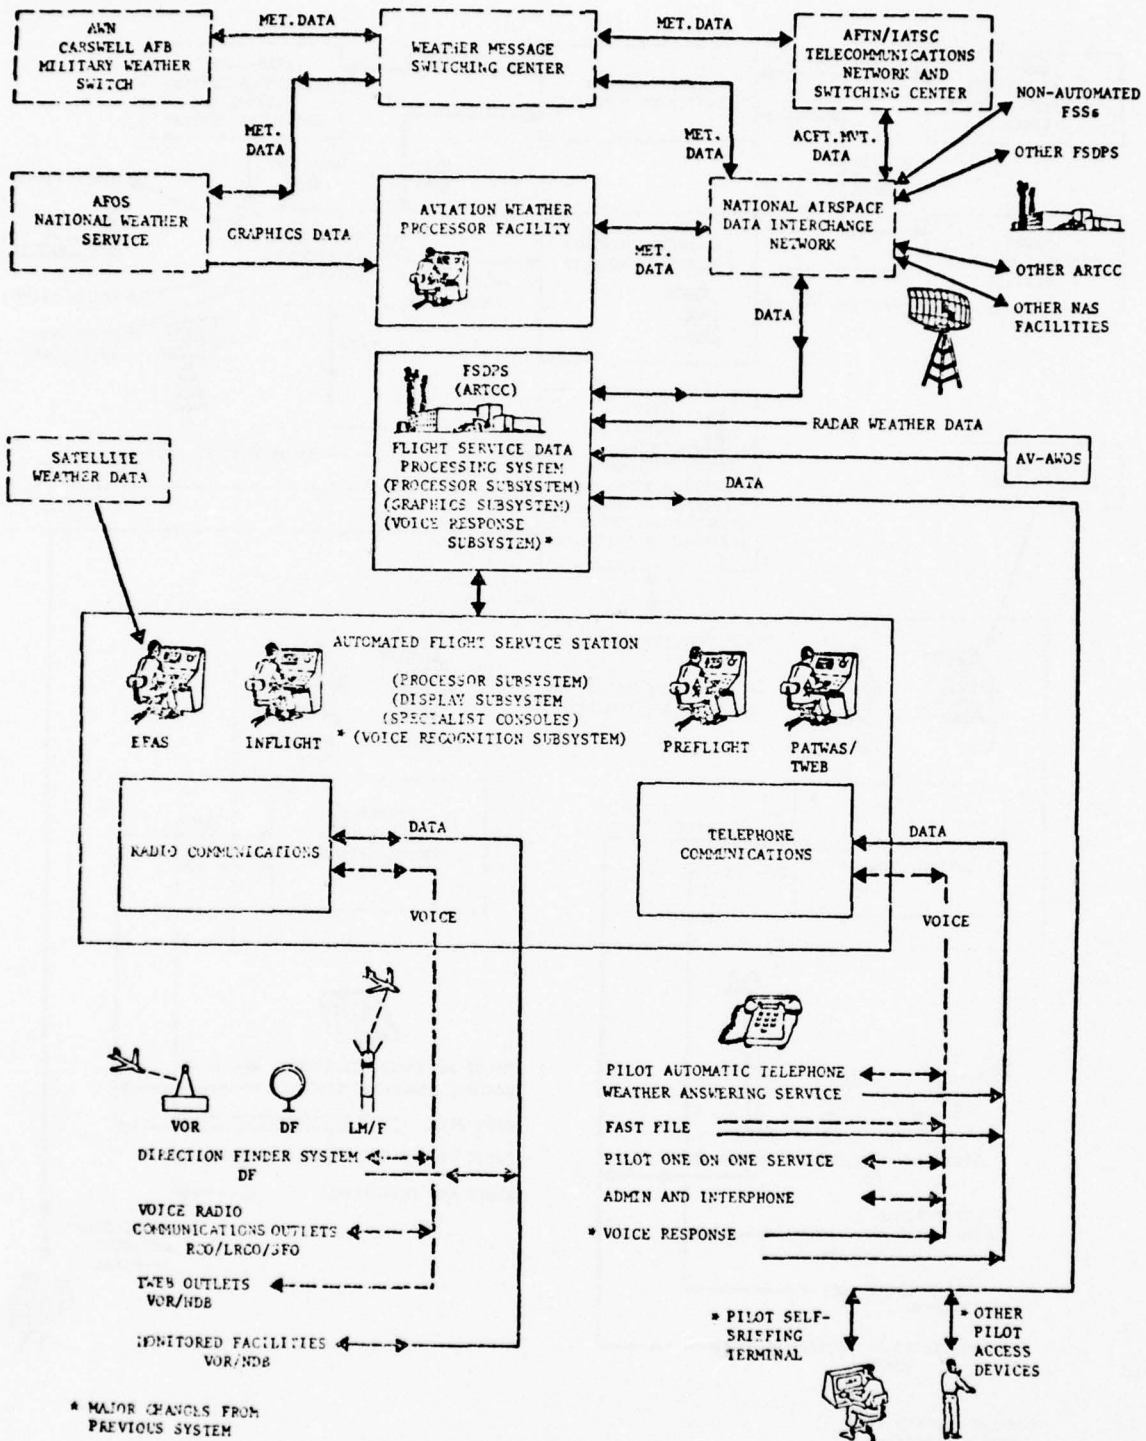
AWN CARSWELL AFB MILITARY WEATHER SWITCH

MET. DATA

WEATHER MESSAGE SWITCHING CENTER

MET. DATA

AFTN/IATSC TELECOMMUNICATIONS NETWORK AND SWITCHING CENTER

NON-AUTOMATED FSSs

MET. DATA

MET. DATA

ACFT. MVT. DATA

OTHER FSDPS

AFOS NATIONAL WEATHER SERVICE

GRAPHICS DATA

AVIATION WEATHER PROCESSOR FACILITY

MET. DATA

NATIONAL AIRSPACE DATA INTERCHANGE NETWORK

OTHER ARTCC

OTHER NAS FACILITIES

DATA

FSDPS (ARTCC)

FLIGHT SERVICE DATA PROCESSING SYSTEM (PROCESSOR SUBSYSTEM) (GRAPHICS SUBSYSTEM) (VOICE RESPONSE SUBSYSTEM)*

RADAR WEATHER DATA

AV-AWOS

DATA

SATELLITE WEATHER DATA

AUTOMATED FLIGHT SERVICE STATION

(PROCESSOR SUBSYSTEM) (DISPLAY SUBSYSTEM) (SPECIALIST CONSOLES) * (VOICE RECOGNITION SUBSYSTEM)

EFAS

INFLIGHT

PREFLIGHT

PATWAS/ TWEB

RADIO COMMUNICATIONS

DATA

VOICE

TELEPHONE COMMUNICATIONS

DATA

VOICE

VOR

DF

LM/F

DIRECTION FINDER SYSTEM DF

VOICE RADIO COMMUNICATIONS OUTLETS RCO/LRCO/SFO

TWEB OUTLETS VOR/NDB

MONITORED FACILITIES VOR/NDB

PILOT AUTOMATIC TELEPHONE WEATHER ANSWERING SERVICE

FAST FILE

PILOT ONE ON ONE SERVICE

ADMIN AND INTERPHONE

* VOICE RESPONSE

* PILOT SELF-BRIEFING TERMINAL

* OTHER PILOT ACCESS DEVICES

* MAJOR CHANGES FROM PREVIOUS SYSTEM